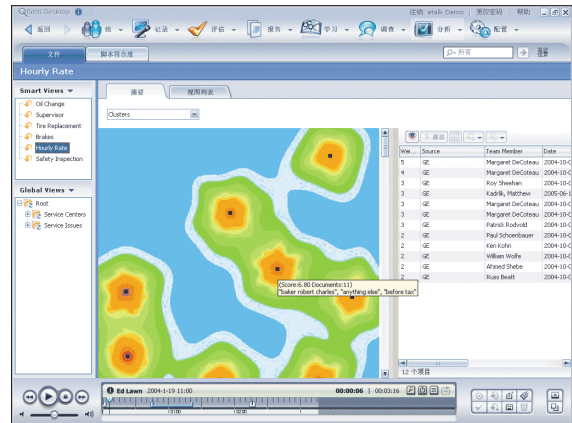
Fasts Desktop

注销 etalk Demo 更改密码 帮助

返回 组 记录 评估 报告 学习 调查 分析 配置

文件 脚本符合度

所有

Hourly Rate

Smart Views

Oil Change
Supervisor
Tire Replacement
Brakes
Hourly Rate
Safety Inspection

Global Views

Root
Service Centers
Service Issues

摘要 搜索列表

Clusters

(Score:6.80 Documents:11)
"baker robert charles", "anything else", "before tax"

播放

| Wei... | Source | Team Member | Date |
|---|---|---|---|
| 5 | GE | Margaret DeCoteau | 2004-10-C |
| 4 | GE | Margaret DeCoteau | 2004-10-C |
| 3 | GE | Roy Sheehan | 2004-10-C |
| 3 | GE | Kadrik, Matthew | 2005-06-( |
| 3 | GE | Margaret DeCoteau | 2004-10-C |
| 3 | GE | Margaret DeCoteau | 2004-10-C |
| 3 | GE | Patrick Rodvold | 2004-10-C |
| 2 | GE | Paul Schoenbauer | 2004-10-C |
| 2 | GE | Ken Kohn | 2004-10-C |
| 2 | GE | William Wolfe | 2004-10-C |
| 2 | GE | Ahmed Shebe | 2004-10-C |
| 2 | GE | Russ Beatt | 2004-10-C |

12 个项目

Ed Lawn 2004-1-19 11:00 00:00:06 | 00:03:16